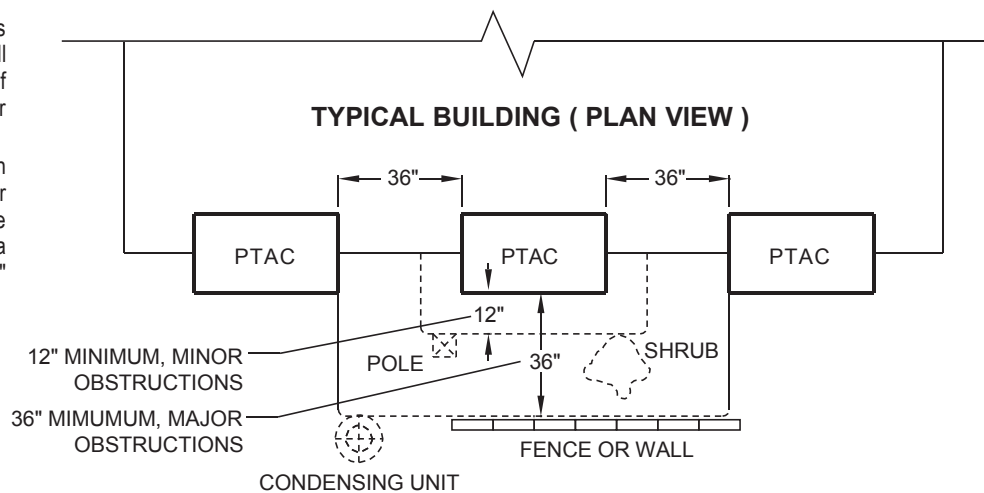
s
ll
f
r

n
r
e
a
"

TYPICAL BUILDING ( PLAN VIEW )

36"

36"

PTAC

PTAC

PTAC

12"

12" MINIMUM, MINOR OBSTRUCTIONS

POLE

36"

SHRUB

36" MIMUMUM, MAJOR OBSTRUCTIONS

FENCE OR WALL

CONDENSING UNIT